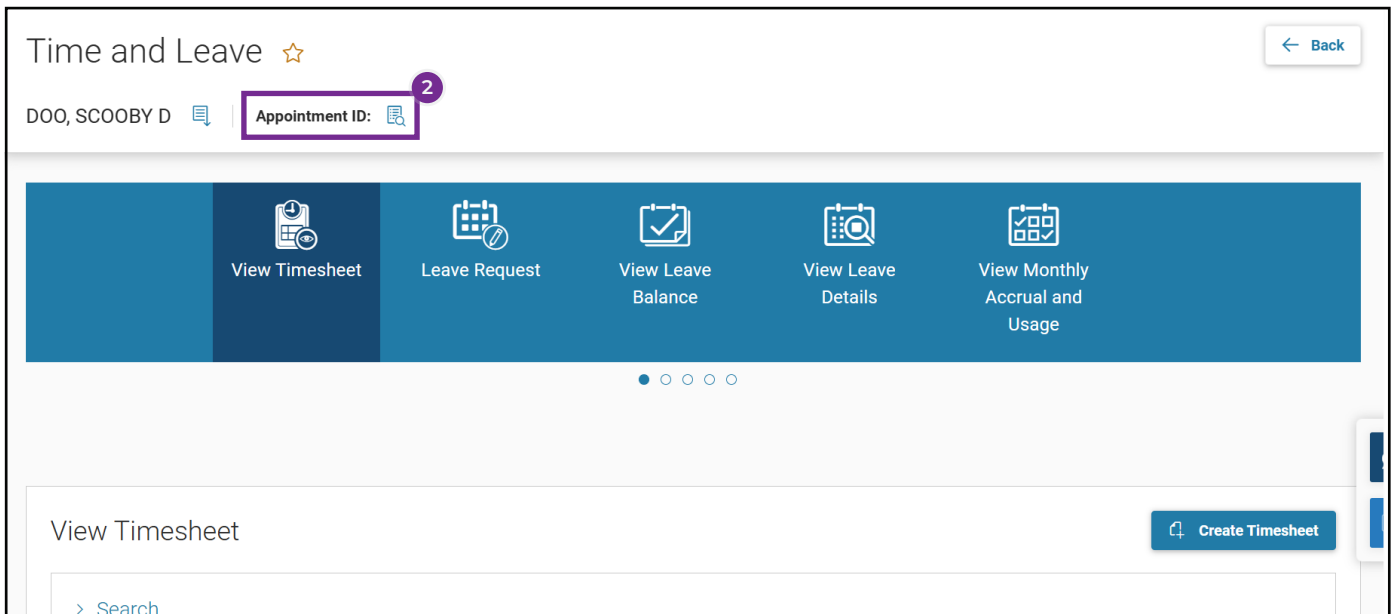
Time and Leave

Back

DOO, SCOOBY D

2

Appointment ID:

View Timesheet

Leave Request

View Leave Balance

View Leave Details

View Monthly Accrual and Usage

View Timesheet

Create Timesheet

Search